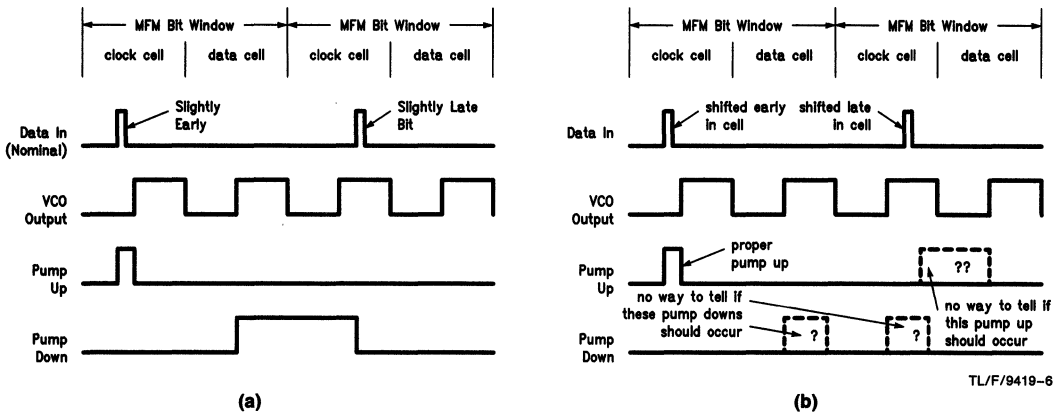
MFM Bit Window

MFM Bit Window

clock cell

data cell

clock cell

data cell

Data In (Nominal)

Slightly Early

Slightly Late Bit

VCO Output

Pump Up

Pump Down

(a)

MFM Bit Window

MFM Bit Window

clock cell

data cell

clock cell

data cell

Data In

shifted early in cell

shifted late in cell

VCO Output

Pump Up

proper pump up

??

no way to tell if these pump downs should occur

no way to tell if this pump up should occur

Pump Down

?

?

(b)

TL/F/9419-6